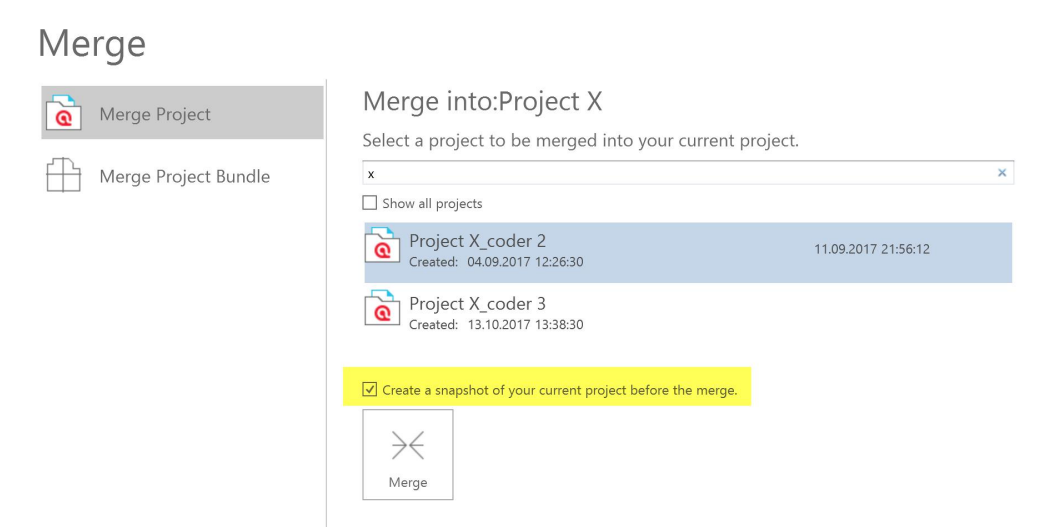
Merge

Merge Project

Merge Project Bundle

Merge into:Project X

Select a project to be merged into your current project.

x

×

Show all projects

Project X_coder 2
Created: 04.09.2017 12:26:30

11.09.2017 21:56:12

Project X_coder 3
Created: 13.10.2017 13:38:30

Create a snapshot of your current project before the merge.

Merge